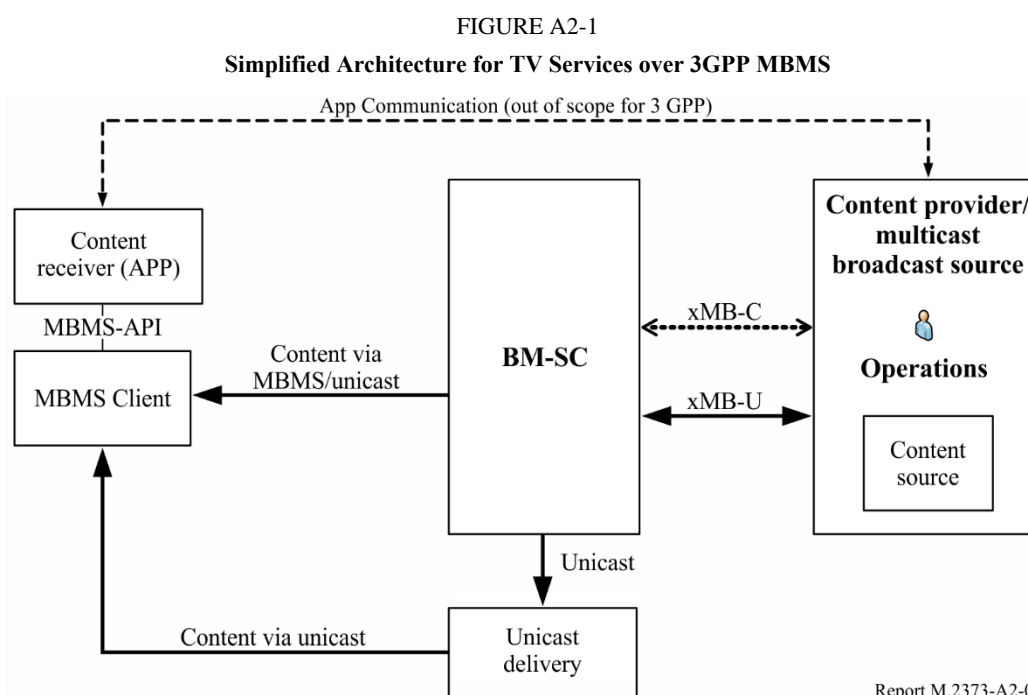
FIGURE A2-1

**Simplified Architecture for TV Services over 3GPP MBMS**

App Communication (out of scope for 3 GPP)

Content receiver (APP)

MBMS-API

MBMS Client

Content via MBMS/unicast

BM-SC

xMB-C

xMB-U

Content provider/ multicast broadcast source

Operations

Content source

Unicast

Content via unicast

Unicast delivery

Report M.2373-A2-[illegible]